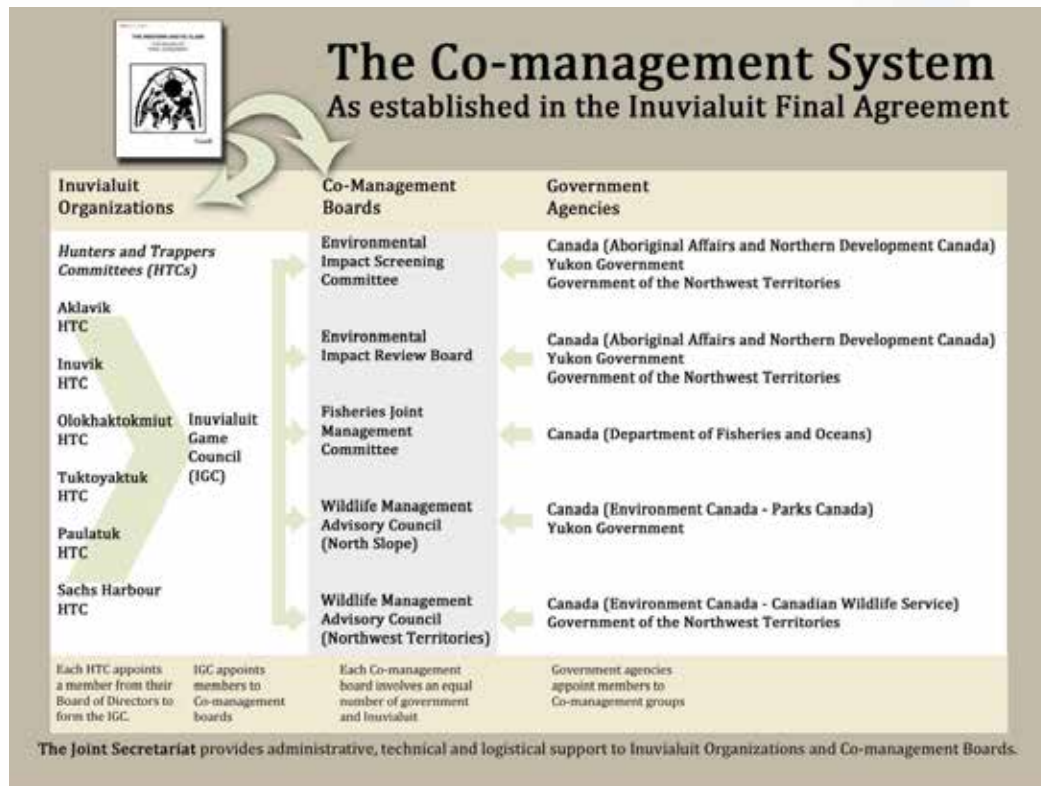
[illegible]

The Co-management System
As established in the Inuvialuit Final Agreement

Inuvialuit Organizations

Co-Management Boards

Government Agencies

*Hunters and Trappers Committees (HTCs)*

Aklavik HTC

Inuvik HTC

Olokhaktokmiut HTC

Tuktoyaktuk HTC

Paulatuk HTC

Sachs Harbour HTC

Inuvialuit Game Council (IGC)

Environmental Impact Screening Committee

Canada (Aboriginal Affairs and Northern Development Canada)
Yukon Government
Government of the Northwest Territories

Environmental Impact Review Board

Canada (Aboriginal Affairs and Northern Development Canada)
Yukon Government
Government of the Northwest Territories

Fisheries Joint Management Committee

Canada (Department of Fisheries and Oceans)

Wildlife Management Advisory Council (North Slope)

Canada (Environment Canada - Parks Canada)
Yukon Government

Wildlife Management Advisory Council (Northwest Territories)

Canada (Environment Canada - Canadian Wildlife Service)
Government of the Northwest Territories

Each HTC appoints a member from their Board of Directors to form the IGC.

IGC appoints members to Co-management boards

Each Co-management board involves an equal number of government and Inuvialuit

Government agencies appoint members to Co-management groups

**The Joint Secretariat** provides administrative, technical and logistical support to Inuvialuit Organizations and Co-management Boards.